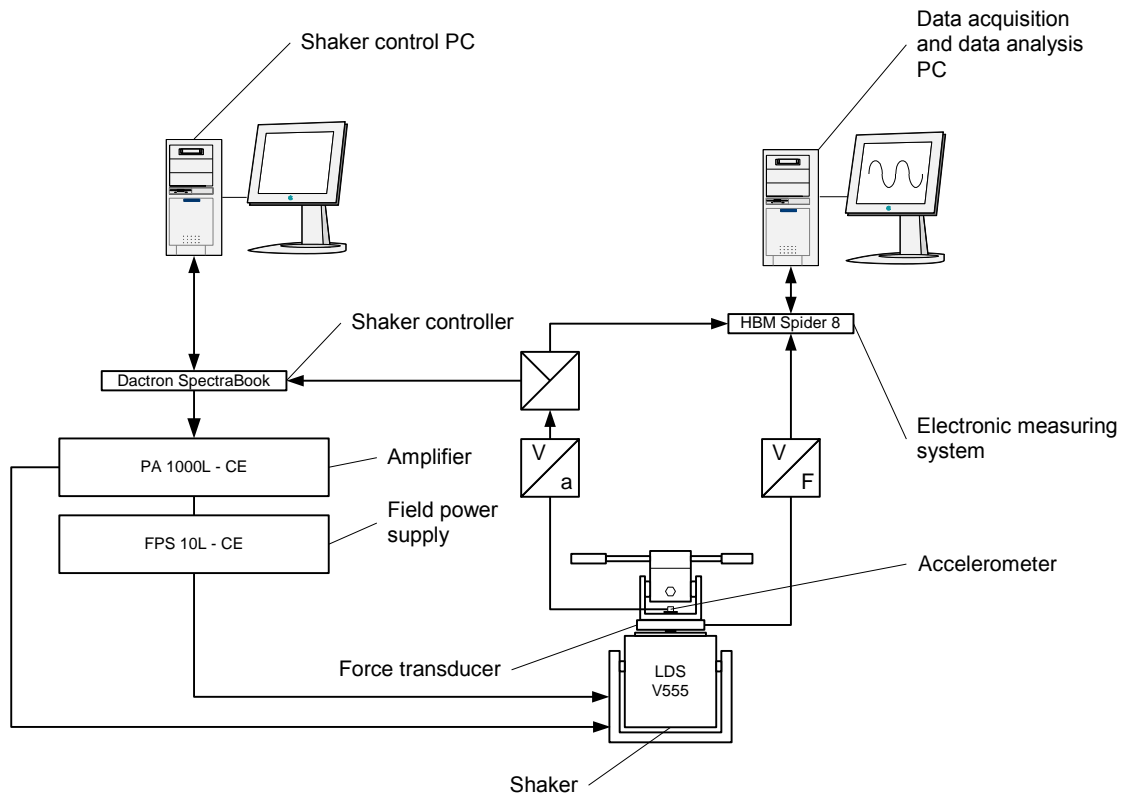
Shaker control PC

Data acquisition and data analysis PC

Shaker controller

HBM Spider 8

Dactron SpectraBook

Electronic measuring system

PA 1000L - CE

Amplifier

V

a

V

F

FPS 10L - CE

Field power supply

Accelerometer

Force transducer

LDS V555

Shaker